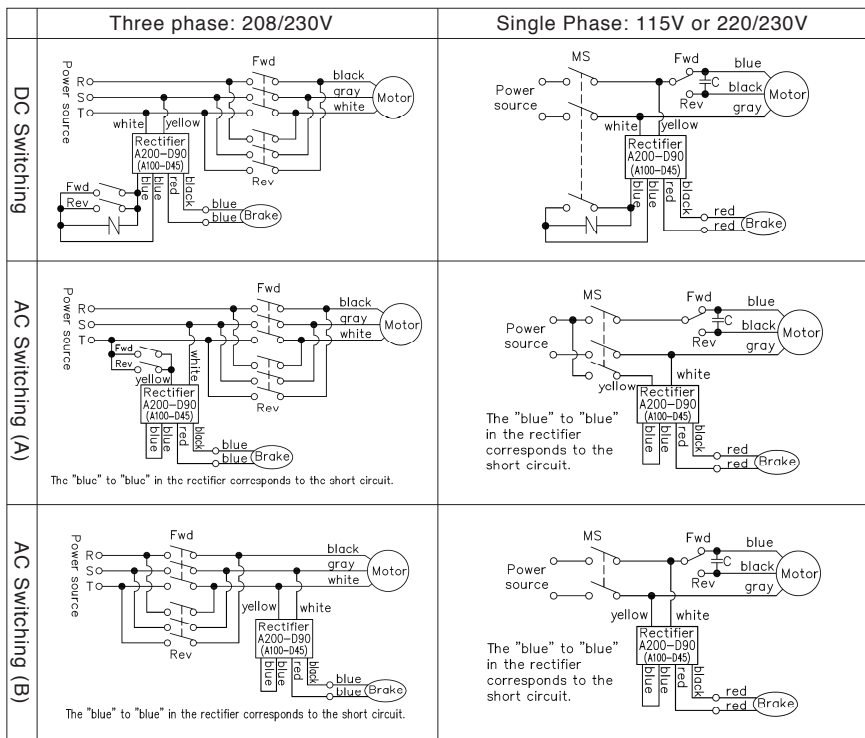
| | Three phase: 208/230V | Single Phase: 115V or 220/230V |
|---|---|---|
| DC Switching | Power source R S T Fwd black gray white Motor white yellow Rectifier A200–D90 (A100–D45) blue blue red black Rev Fwd Rev blue blue Brake | MS Power source Fwd blue C black Motor Rev gray white yellow Rectifier A200–D90 (A100–D45) blue blue red black red red Brake |
| AC Switching (A) | Power source R S T Fwd black gray white Motor Fwd Rev white yellow Rectifier A200–D90 (A100–D45) blue blue red black Rev blue blue Brake The "bluc" to "bluc" in the rectifier corresponds to the short circuit. | MS Power source Fwd blue C black Motor Rev gray white yellow Rectifier A200–D90 (A100–D45) blue blue red black red red Brake The "blue" to "blue" in the rectifier corresponds to the short circuit. |
| AC Switching (B) | Power source R S T Fwd black gray white Motor yellow white Rectifier A200–D90 (A100–D45) blue blue red black Rev blue blue Brake The "blue" to "blue" in the rectifier corresponds to the short circuit. | MS Power source Fwd blue C black Motor Rev gray yellow white Rectifier A200–D90 (A100–D45) blue blue red black red red Brake The "blue" to "blue" in the rectifier corresponds to the short circuit. |